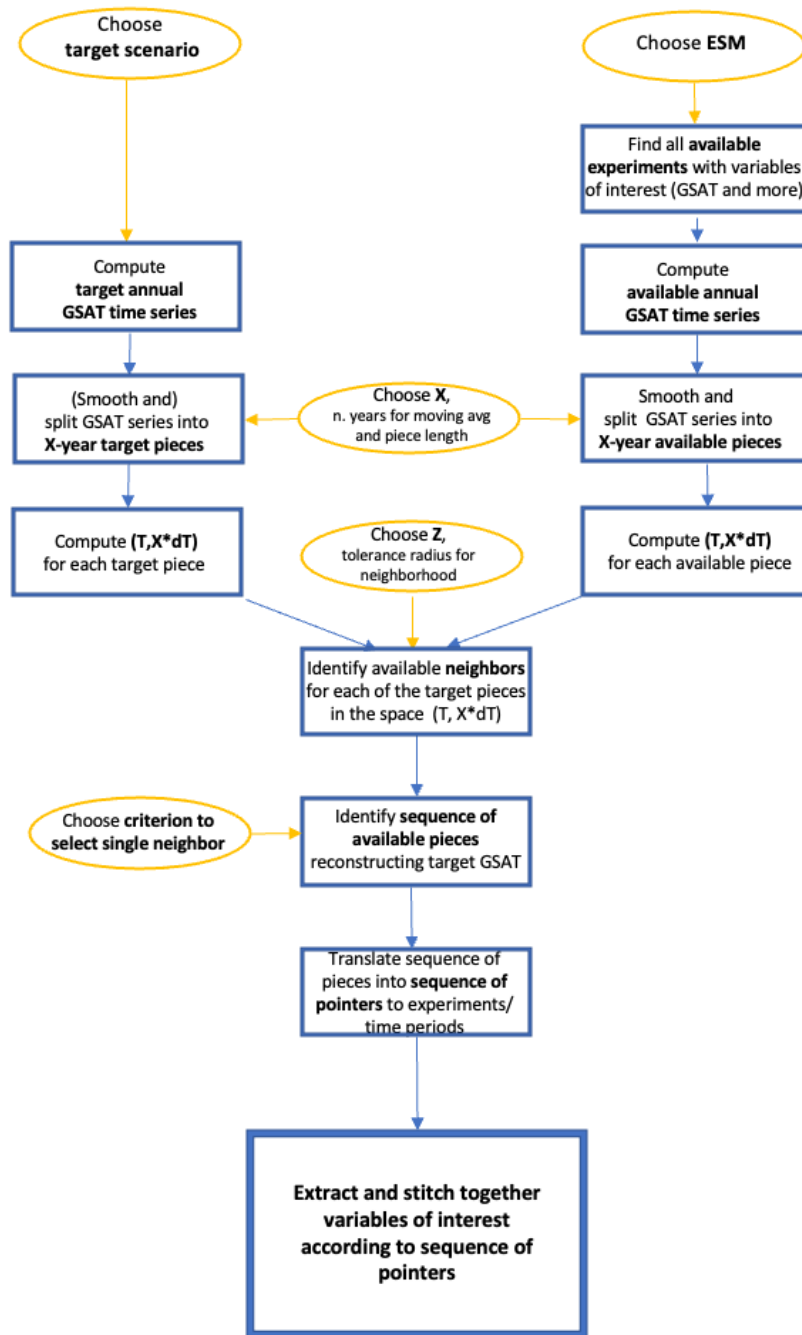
Choose target scenario

Choose ESM

Find all available experiments with variables of interest (GSAT and more)

Compute target annual GSAT time series

Compute available annual GSAT time series

(Smooth and) split GSAT series into X-year target pieces

Choose X, n. years for moving avg and piece length

Smooth and split GSAT series into X-year available pieces

Compute (T,X*dT) for each target piece

Choose Z, tolerance radius for neighborhood

Compute (T,X*dT) for each available piece

Identify available neighbors for each of the target pieces in the space (T, X*dT)

Choose criterion to select single neighbor

Identify sequence of available pieces reconstructing target GSAT

Translate sequence of pieces into sequence of pointers to experiments/ time periods

Extract and stitch together variables of interest according to sequence of pointers